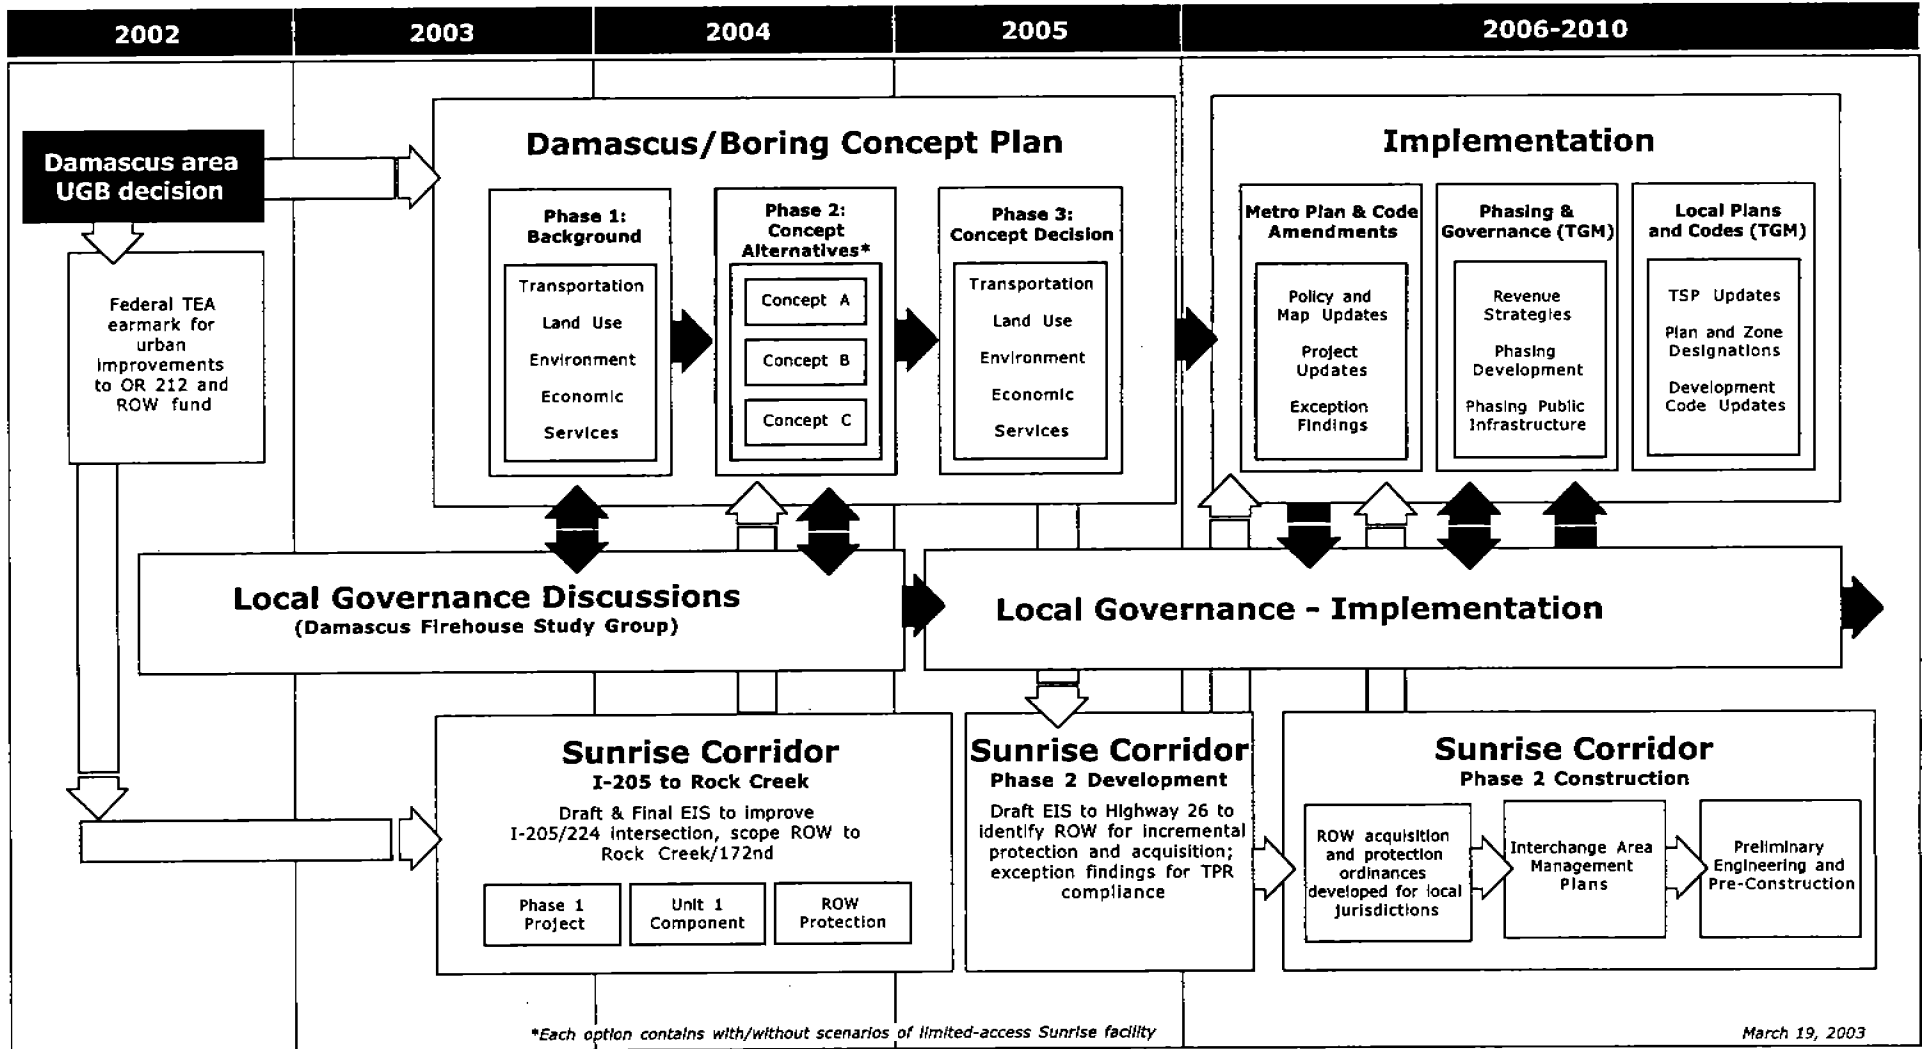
2002 | 2003 | 2004 | 2005 | 2006-2010

Damascus area UGB decision

Federal TEA earmark for urban improvements to OR 212 and ROW fund

Damascus/Boring Concept Plan

Phase 1: Background
Transportation
Land Use
Environment
Economic
Services

Phase 2: Concept Alternatives*
Concept A
Concept B
Concept C

Phase 3: Concept Decision
Transportation
Land Use
Environment
Economic
Services

Implementation

Metro Plan & Code Amendments
Policy and Map Updates
Project Updates
Exception Findings

Phasing & Governance (TGM)
Revenue Strategies
Phasing Development
Phasing Public Infrastructure

Local Plans and Codes (TGM)
TSP Updates
Plan and Zone Designations
Development Code Updates

Local Governance Discussions
(Damascus Firehouse Study Group)

Local Governance - Implementation

Sunrise Corridor
I-205 to Rock Creek
Draft & Final EIS to improve I-205/224 intersection, scope ROW to Rock Creek/172nd
Phase 1 Project
Unit 1 Component
ROW Protection

Sunrise Corridor
Phase 2 Development
Draft EIS to Highway 26 to identify ROW for incremental protection and acquisition; exception findings for TPR compliance

Sunrise Corridor
Phase 2 Construction
ROW acquisition and protection ordinances developed for local jurisdictions
Interchange Area Management Plans
Preliminary Engineering and Pre-Construction

*Each option contains with/without scenarios of limited-access Sunrise facility

March 19, 2003